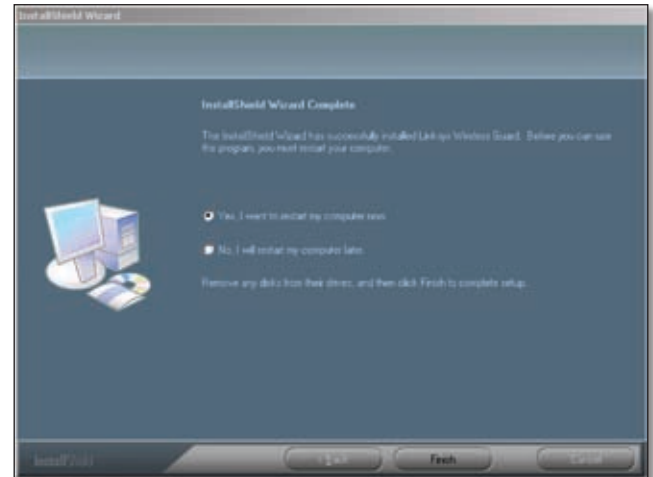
InstallShield Wizard

InstallShield Wizard Complete

The InstallShield Wizard has successfully installed Link-sys Wireless Guard. Before you can use the program, you must restart your computer.

Yes, I want to restart my computer now.

No, I will restart my computer later.

Remove any disks from their drives, and then click Finish to complete setup.

InstallShield

< Back

Finish

Cancel